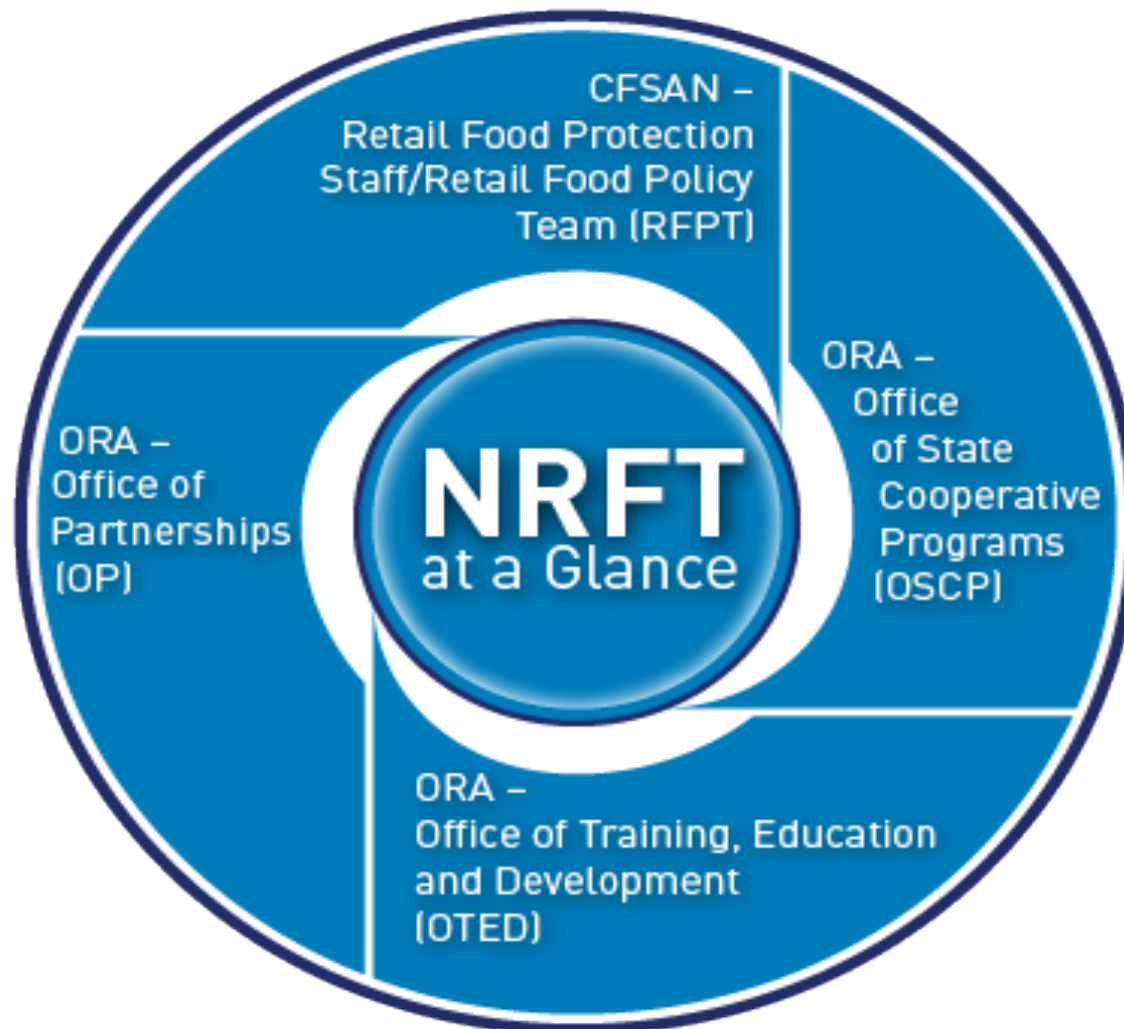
CFSAN – Retail Food Protection Staff/Retail Food Policy Team (RFPT)

ORA – Office of Partnerships (OP)

NRFT at a Glance

ORA – Office of State Cooperative Programs (OSCP)

ORA – Office of Training, Education and Development (OTED)